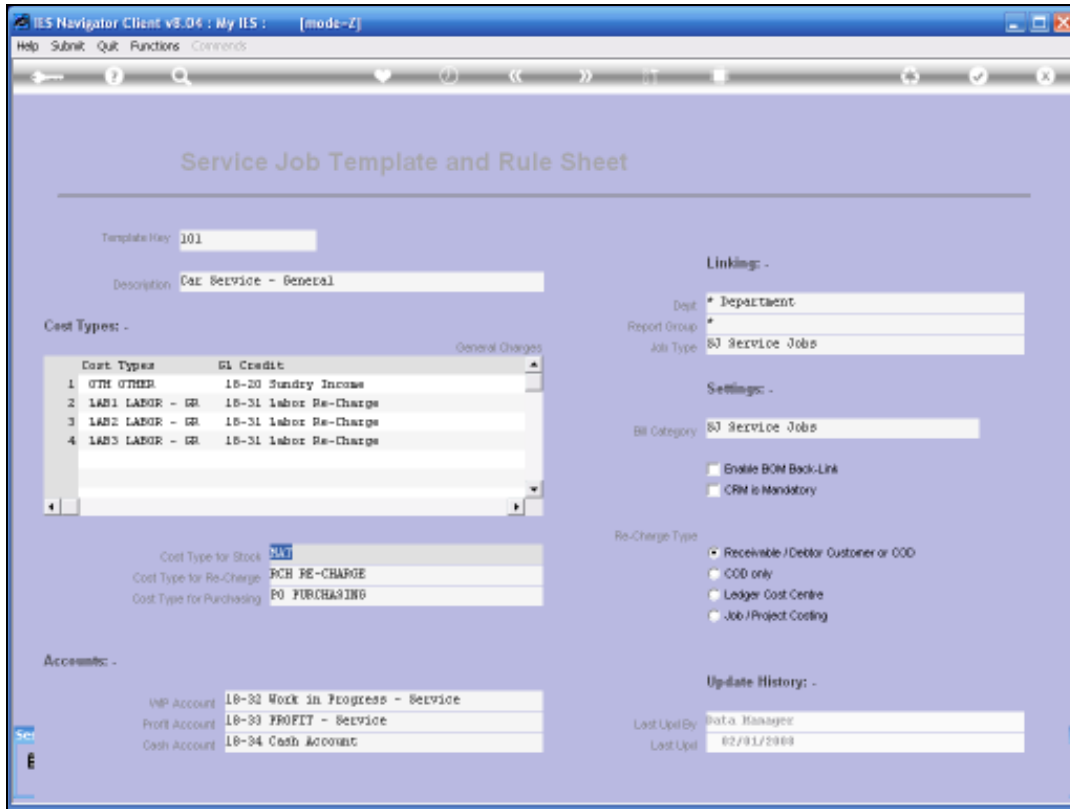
IES Navigator Client v8.04 : My IES : [mode-Z]

Help Submit Quit Functions Commands

Service Job Template and Rule Sheet

Template Key 101

Description Car Service - General

Linking: -

Dept * Department

Report Group *

Job Type SJ Service Jobs

Cost Types: -

General Charges

| | Cost Types | GL Credit |
|---|---|---|
| 1 | OTH OTHER | 18-20 Sundry Income |
| 2 | LAB1 LABOR - GR | 18-31 Labor Re-Charge |
| 3 | LAB2 LABOR - GR | 18-31 Labor Re-Charge |
| 4 | LAB3 LABOR - GR | 18-31 Labor Re-Charge |

Settings: -

Bill Category SJ Service Jobs

Enable BOM Back-Link

CRM is Mandatory

Cost Type for Stock MAT

Cost Type for Re-Charge RCH RE-CHARGE

Cost Type for Purchasing PO PURCHASING

Re-Charge Type

Receivable / Debtor Customer or COD

COD only

Ledger Cost Centre

Job / Project Costing

Accounts: -

WIP Account 18-32 Work in Progress - Service

Profit Account 18-33 PROFIT - Service

Cash Account 18-34 Cash Account

Update History: -

Last Upd By Data Manager

Last Upd 02/01/2008

Se

E